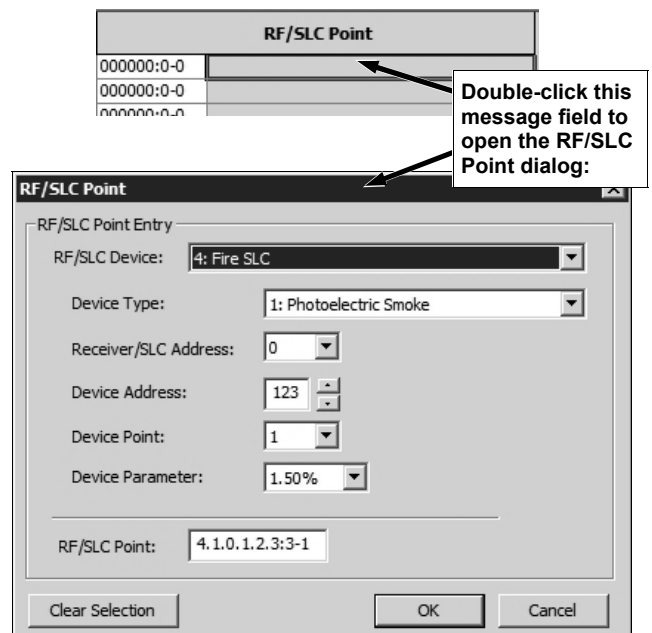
RF/SLC Point

| 000000:0-0 | |
|---|---|
| 000000:0-0 | |
| 000000:0-0 | |

Double-click this message field to open the RF/SLC Point dialog:

RF/SLC Point

RF/SLC Point Entry

RF/SLC Device: 4: Fire SLC

Device Type: 1: Photoelectric Smoke

Receiver/SLC Address: 0

Device Address: 123

Device Point: 1

Device Parameter: 1.50%

RF/SLC Point: 4.1.0.1.2.3:3-1

Clear Selection

OK

Cancel